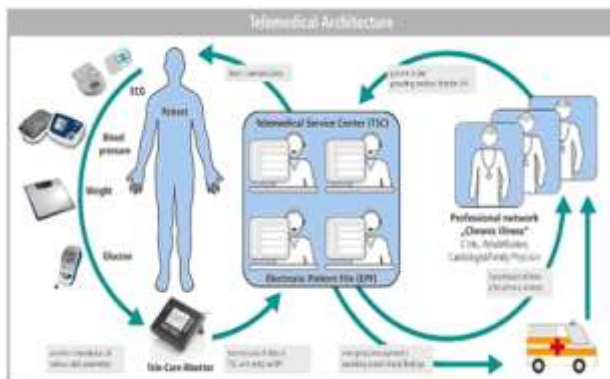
Telemedical Architecture

ECG

Blood pressure

Weight

Glucose

Patient

Tele Care Monitor

Telemedical Service Center (TSC)

Electronic Patient File (EPF)

Professional network „Chronic Illness"

Clinic, Rehabilitation, Cardiologist/Family Physician

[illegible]

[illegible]

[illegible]

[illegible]

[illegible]

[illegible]